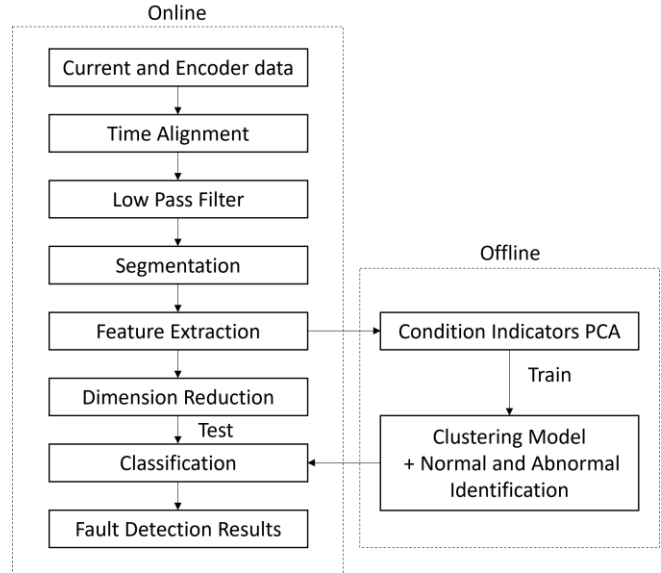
Online

Current and Encoder data

Time Alignment

Low Pass Filter

Segmentation

Feature Extraction

Dimension Reduction

Test

Classification

Fault Detection Results

Offline

Condition Indicators PCA

Train

Clustering Model
+ Normal and Abnormal
Identification